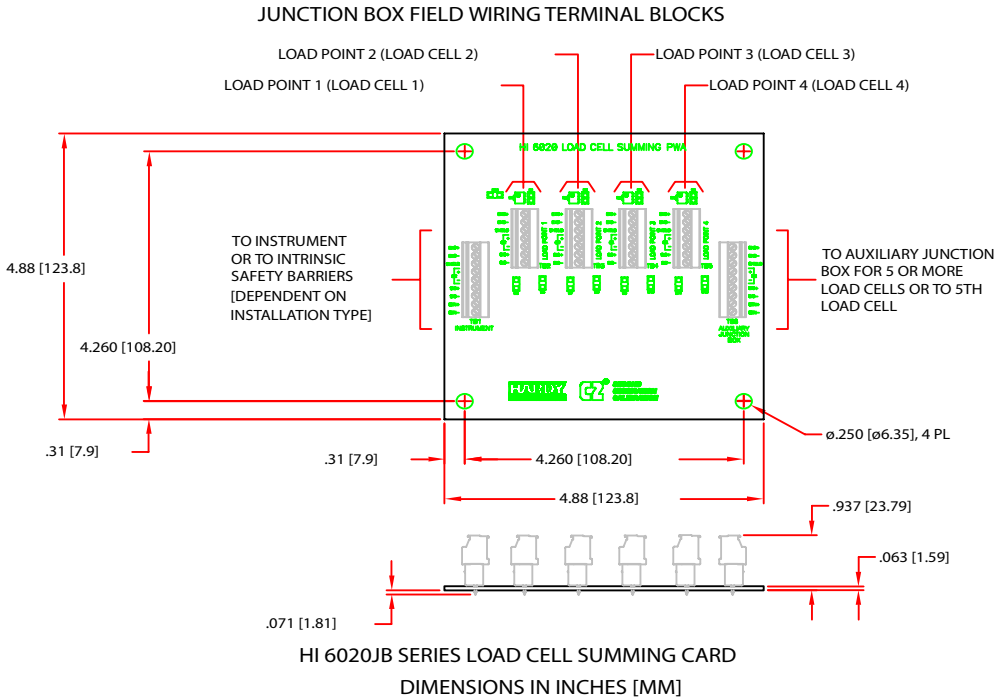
JUNCTION BOX FIELD WIRING TERMINAL BLOCKS

LOAD POINT 2 (LOAD CELL 2)

LOAD POINT 3 (LOAD CELL 3)

LOAD POINT 1 (LOAD CELL 1)

LOAD POINT 4 (LOAD CELL 4)

HI 6020 LOAD CELL SUMMING PWA

TO INSTRUMENT OR TO INTRINSIC SAFETY BARRIERS [DEPENDENT ON INSTALLATION TYPE]

TO AUXILIARY JUNCTION BOX FOR 5 OR MORE LOAD CELLS OR TO 5TH LOAD CELL

4.88 [123.8]

4.260 [108.20]

INSTRUMENT

AUXILIARY JUNCTION BOX

HARDY

CZ

.31 [7.9]

.31 [7.9]

4.260 [108.20]

ø.250 [ø6.35], 4 PL

4.88 [123.8]

.937 [23.79]

.063 [1.59]

.071 [1.81]

HI 6020JB SERIES LOAD CELL SUMMING CARD

DIMENSIONS IN INCHES [MM]